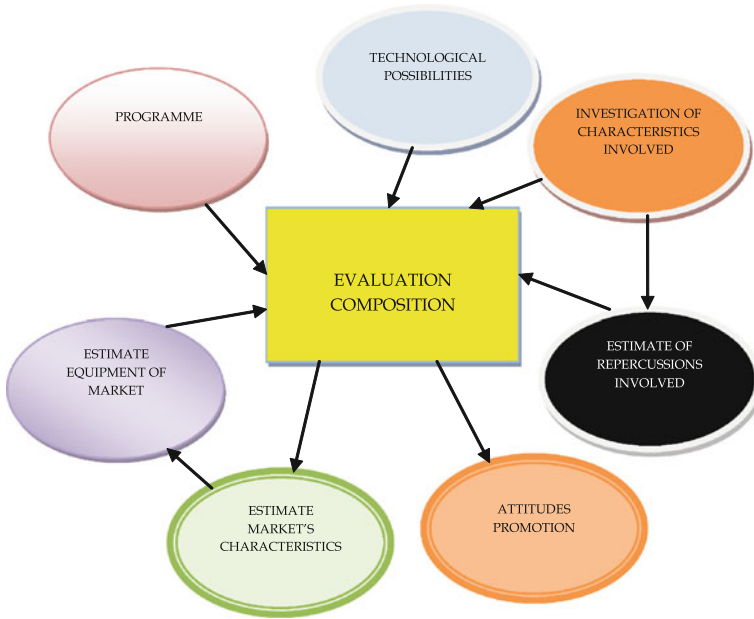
TECHNOLOGICAL POSSIBILITIES

PROGRAMME

INVESTIGATION OF CHARACTERISTICS INVOLVED

EVALUATION COMPOSITION

ESTIMATE EQUIPMENT OF MARKET

ESTIMATE OF REPERCUSSIONS INVOLVED

ESTIMATE MARKET'S CHARACTERISTICS

ATTITUDES PROMOTION